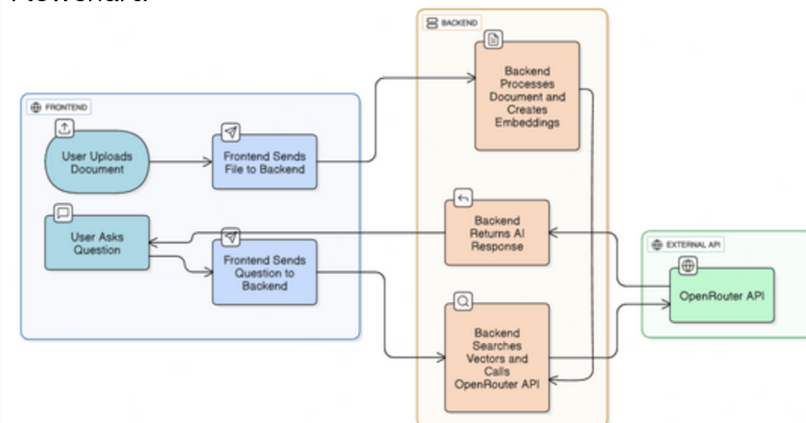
FRONTEND

User Uploads Document

Frontend Sends File to Backend

User Asks Question

Frontend Sends Question to Backend

BACKEND

Backend Processes Document and Creates Embeddings

Backend Returns AI Response

Backend Searches Vectors and Calls OpenRouter API

EXTERNAL API

OpenRouter API